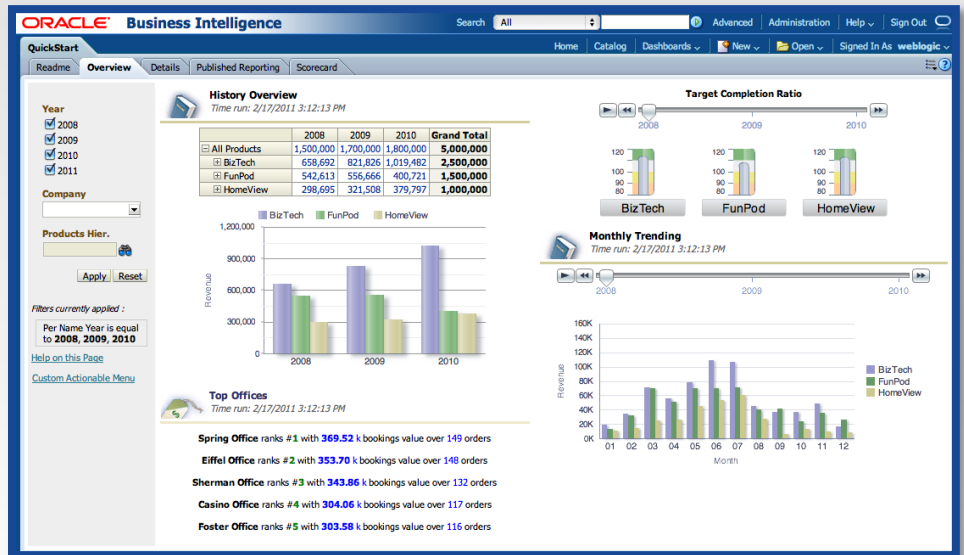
ORACLE Business Intelligence

Search All Advanced Administration Help Sign Out

QuickStart

Home Catalog Dashboards New Open Signed In As weblogic

Readme Overview Details Published Reporting Scorecard

Year
2008
2009
2010
2011

Company

Products Hier.

Apply Reset

Filters currently applied :

Per Name Year is equal to 2008, 2009, 2010

Help on this Page

Custom Actionable Menu

History Overview
Time run: 2/17/2011 3:12:13 PM

| | 2008 | 2009 | 2010 | Grand Total |
|---|---|---|---|---|
| All Products | 1,500,000 | 1,700,000 | 1,800,000 | 5,000,000 |
| BizTech | 658,692 | 821,826 | 1,019,482 | 2,500,000 |
| FunPod | 542,613 | 556,666 | 400,721 | 1,500,000 |
| HomeView | 298,695 | 321,508 | 379,797 | 1,000,000 |

BizTech FunPod HomeView

1,200,000
900,000
600,000
300,000
0
Revenue
2008 2009 2010

Top Offices
Time run: 2/17/2011 3:12:13 PM

Spring Office ranks #1 with 369.52 k bookings value over 149 orders

Eiffel Office ranks #2 with 353.70 k bookings value over 148 orders

Sherman Office ranks #3 with 343.86 k bookings value over 132 orders

Casino Office ranks #4 with 304.06 k bookings value over 117 orders

Foster Office ranks #5 with 303.58 k bookings value over 116 orders

Target Completion Ratio

2008 2009 2010

120 100 90 80

BizTech FunPod HomeView

Monthly Trending
Time run: 2/17/2011 3:12:13 PM

2008 2009 2010

160K
140K
120K
100K
80K
60K
40K
20K
0K
Revenue

01 02 03 04 05 06 07 08 09 10 11 12
Month

BizTech
FunPod
HomeView